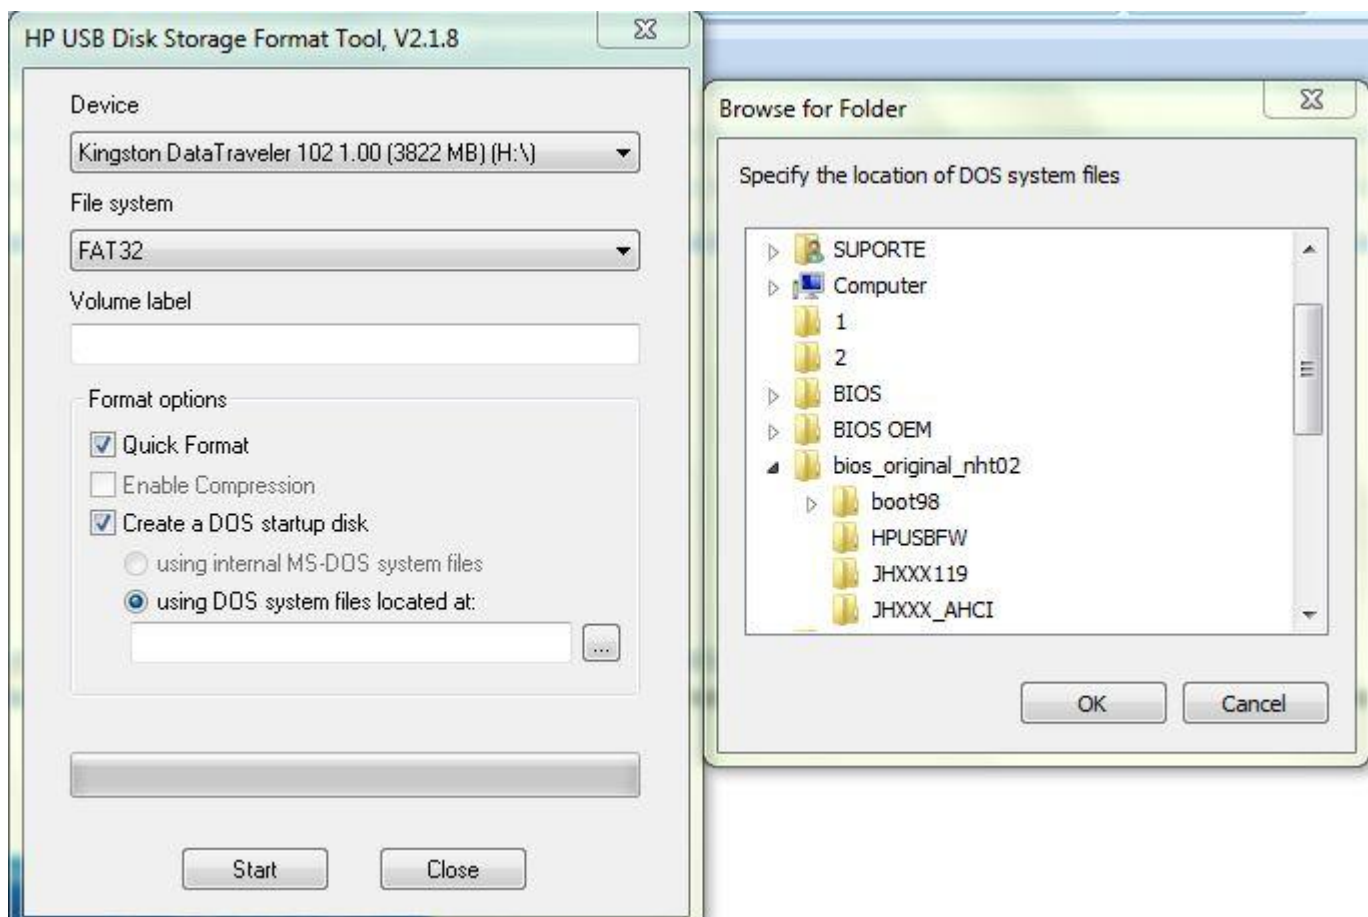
HP USB Disk Storage Format Tool, V2.1.8

Device

Kingston DataTraveler 102 1.00 (3822 MB) (H:\)

File system

FAT32

Volume label

Format options

Quick Format

Enable Compression

Create a DOS startup disk

using internal MS-DOS system files

using DOS system files located at:

...

Start

Close

Browse for Folder

Specify the location of DOS system files

SUPORTE

Computer

1

2

BIOS

BIOS OEM

bios_original_nht02

boot98

HPUSBFW

JHXXX119

JHXXX_AHCI

OK

Cancel